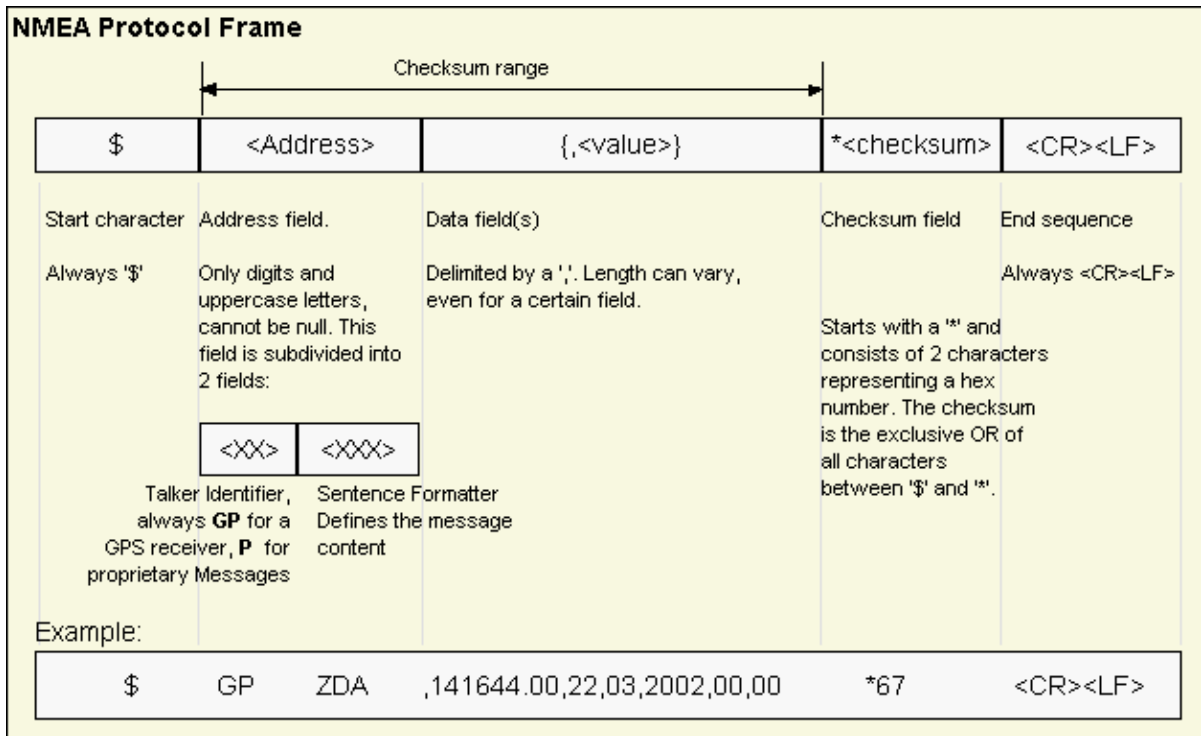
NMEA Protocol Frame

Checksum range

| \$ | <Address> | {,<value>} | *<checksum> | <CR><LF> |
|---|---|---|---|---|

Start character

Always '\$'

Address field.

Only digits and uppercase letters, cannot be null. This field is subdivided into 2 fields:

| <XX> | <XXX> |
|---|---|

Talker Identifier, always **GP** for a GPS receiver, **P** for proprietary Messages

Sentence Formatter Defines the message content

Data field(s)

Delimited by a ','. Length can vary, even for a certain field.

Checksum field

Starts with a '*' and consists of 2 characters representing a hex number. The checksum is the exclusive OR of all characters between '\$' and '*'.

End sequence

Always <CR><LF>

Example:

| \$ | GP | ZDA | ,141644.00,22,03,2002,00,00 | *67 | <CR><LF> |
|---|---|---|---|---|---|